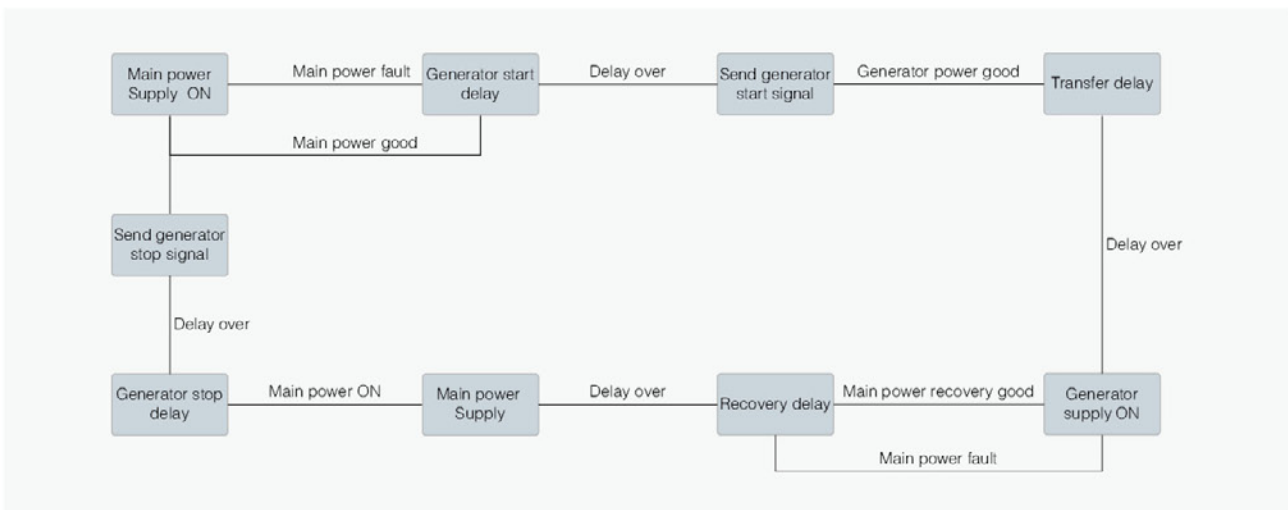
Main power Supply ON

Main power fault

Generator start delay

Delay over

Send generator start signal

Generator power good

Transfer delay

Main power good

Send generator stop signal

Delay over

Delay over

Generator stop delay

Main power ON

Main power Supply

Delay over

Recovery delay

Main power recovery good

Generator supply ON

Main power fault